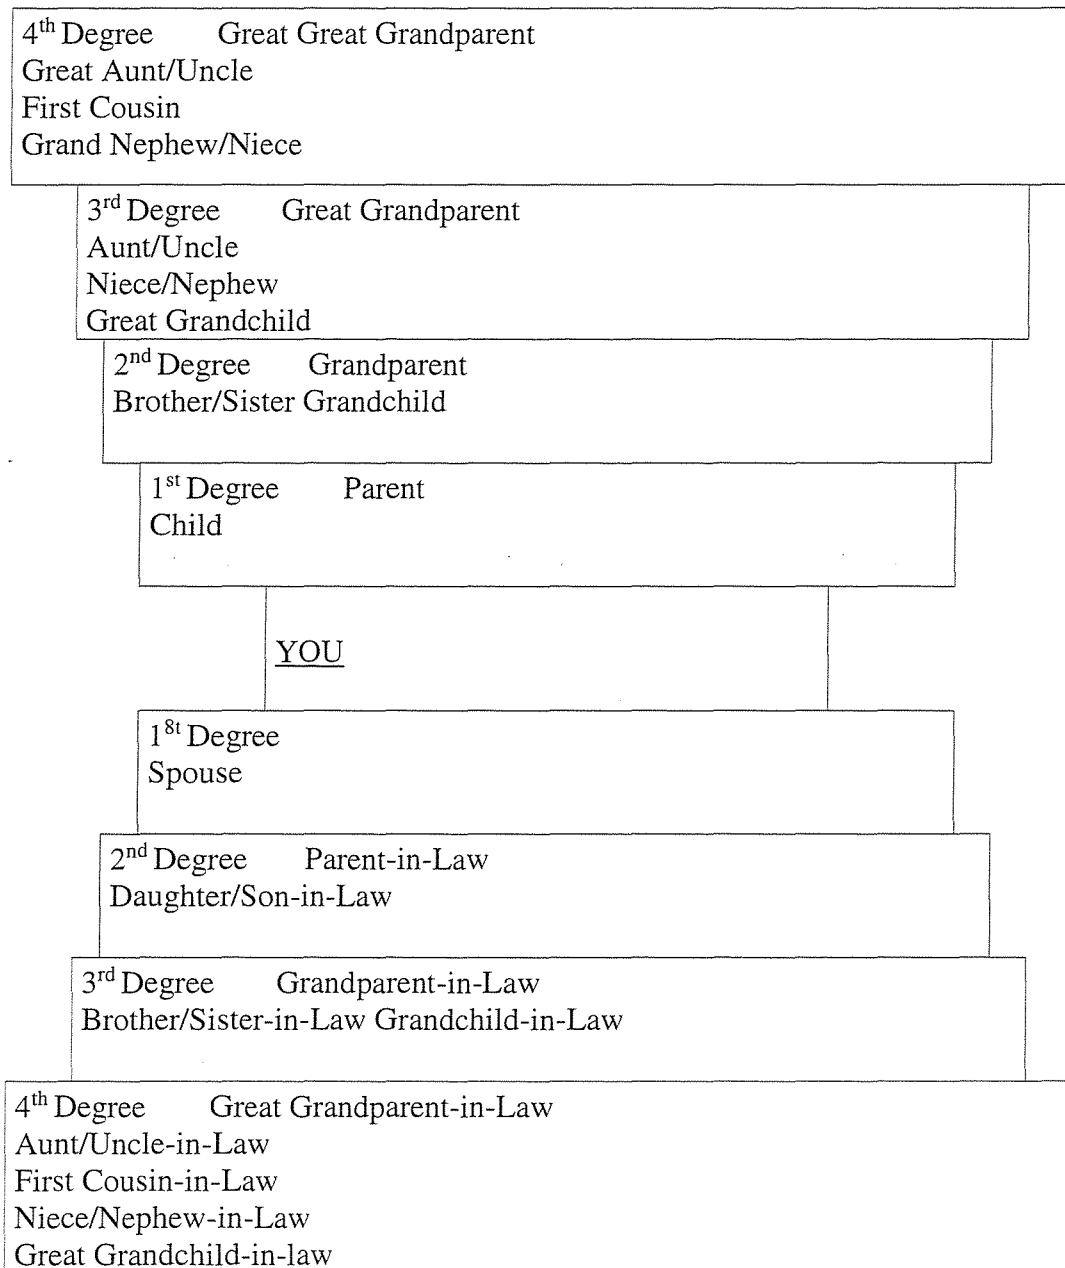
4$^{th}$ Degree Great Great Grandparent
Great Aunt/Uncle
First Cousin
Grand Nephew/Niece

3$^{rd}$ Degree Great Grandparent
Aunt/Uncle
Niece/Nephew
Great Grandchild

2$^{nd}$ Degree Grandparent
Brother/Sister Grandchild

1$^{st}$ Degree Parent
Child

YOU

1$^{8t}$ Degree
Spouse

2$^{nd}$ Degree Parent-in-Law
Daughter/Son-in-Law

3$^{rd}$ Degree Grandparent-in-Law
Brother/Sister-in-Law Grandchild-in-Law

4$^{th}$ Degree Great Grandparent-in-Law
Aunt/Uncle-in-Law
First Cousin-in-Law
Niece/Nephew-in-Law
Great Grandchild-in-law